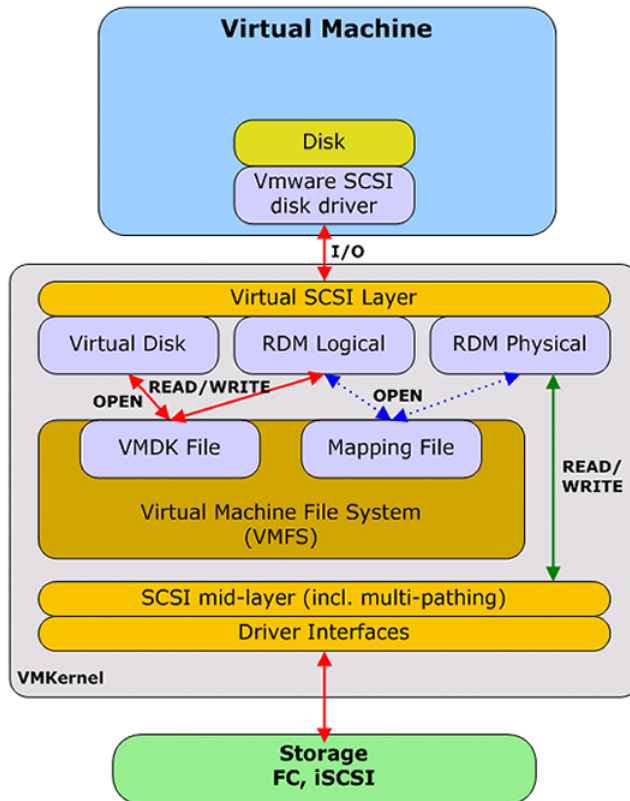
Virtual Machine

Disk

Vmware SCSI disk driver

I/O

Virtual SCSI Layer

Virtual Disk

RDM Logical

RDM Physical

OPEN

READ/WRITE

OPEN

VMDK File

Mapping File

READ/WRITE

Virtual Machine File System (VMFS)

SCSI mid-layer (incl. multi-pathing)

Driver Interfaces

VMKernel

Storage
FC, iSCSI